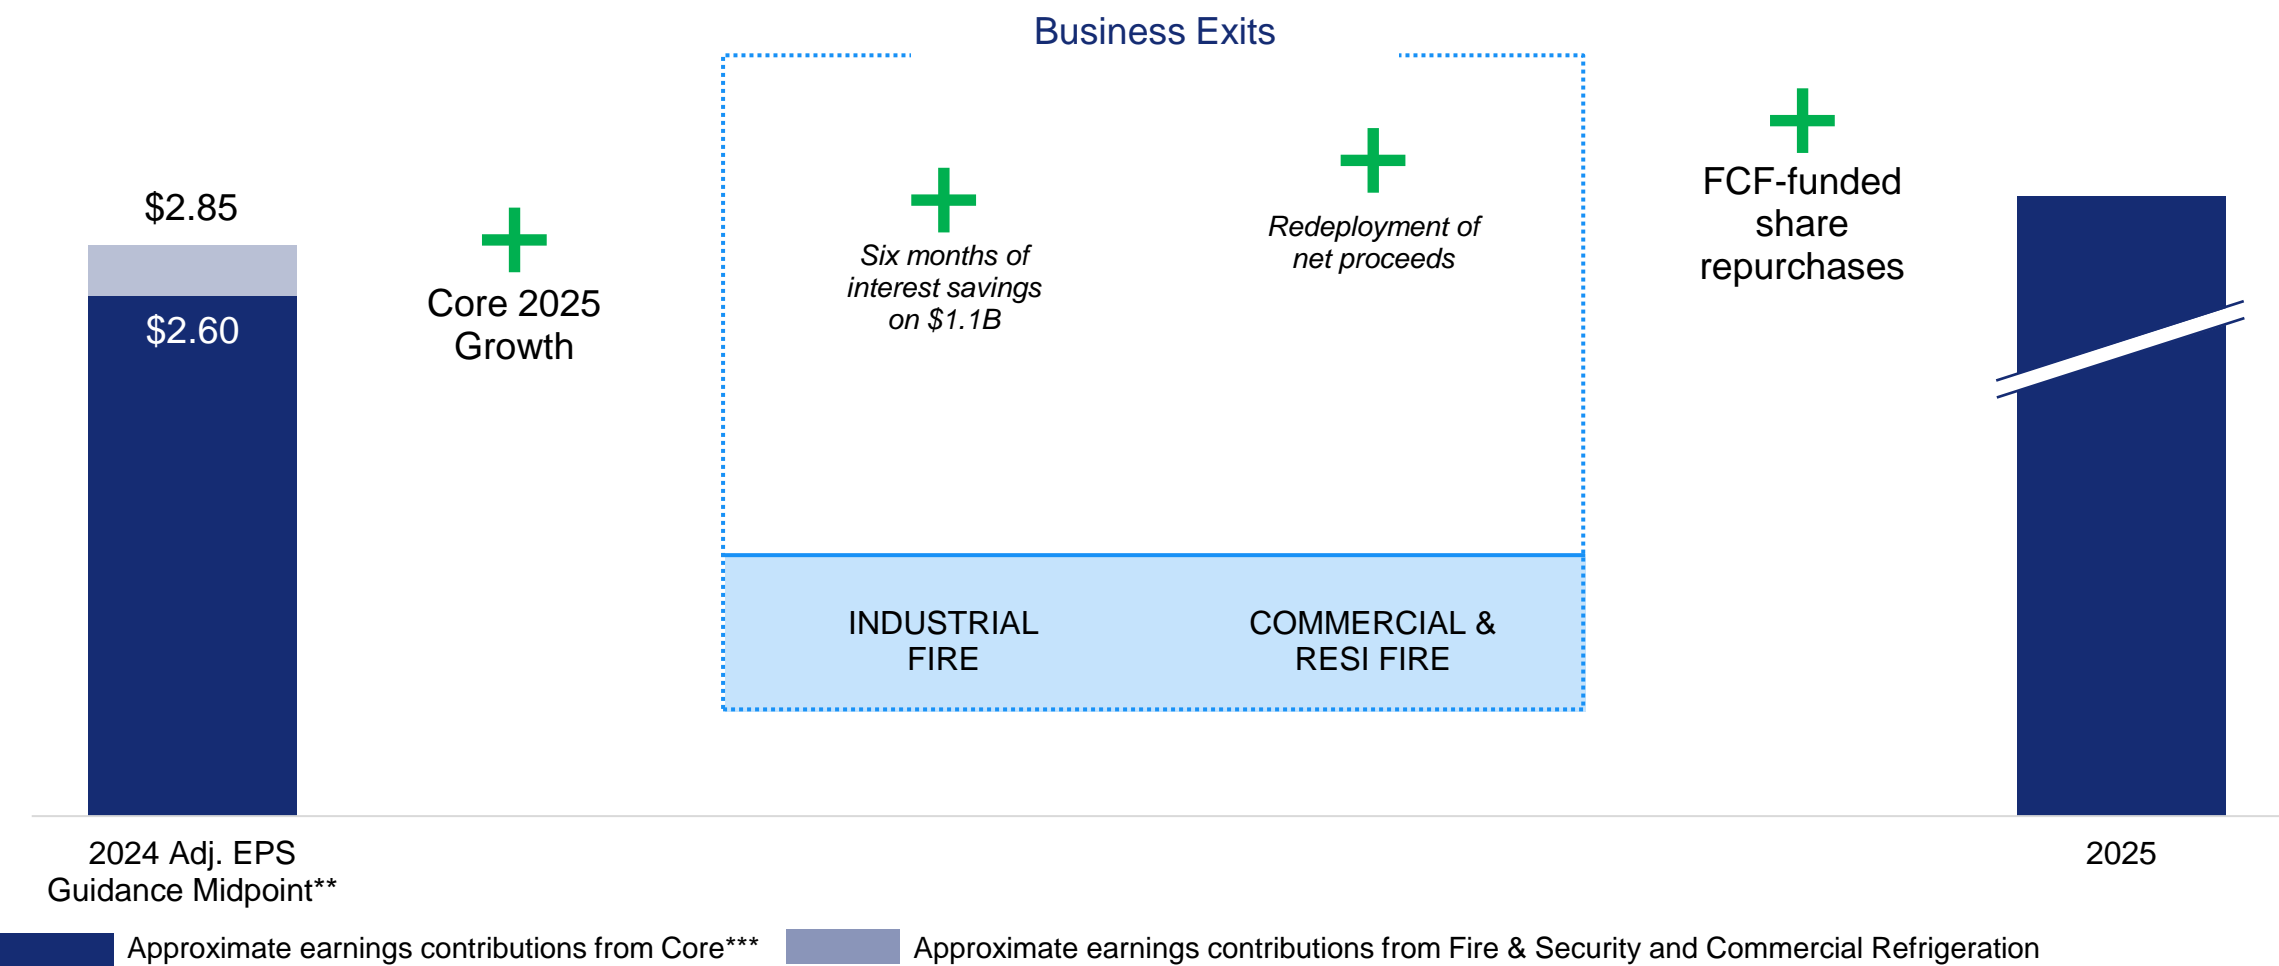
Business Exits

$2.85

$2.60

Core 2025 Growth

Six months of interest savings on $1.1B

Redeployment of net proceeds

FCF-funded share repurchases

INDUSTRIAL FIRE

COMMERCIAL & RESI FIRE

2024 Adj. EPS Guidance Midpoint**

2025

Approximate earnings contributions from Core***

Approximate earnings contributions from Fire & Security and Commercial Refrigeration